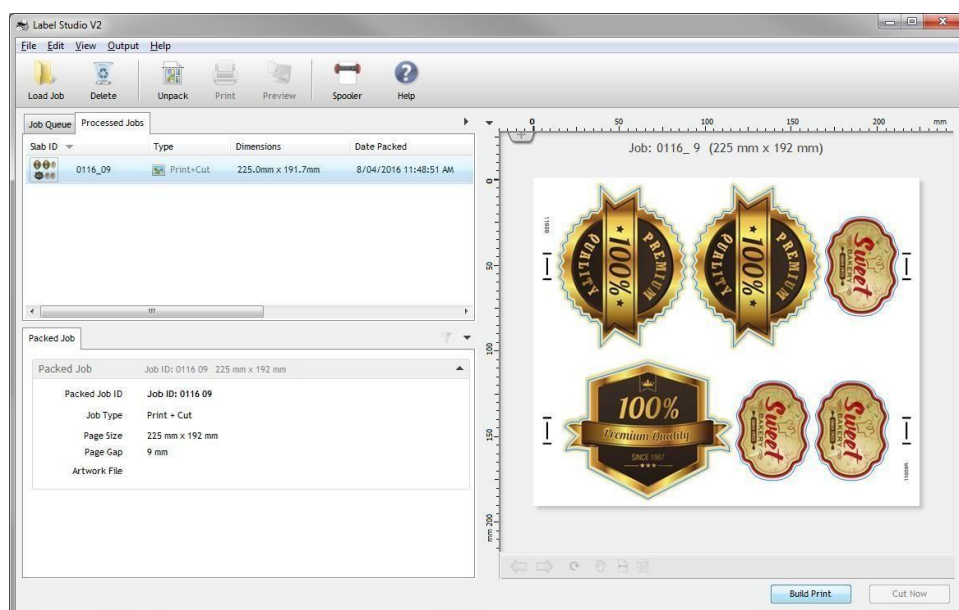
Label Studio V2

File Edit View Output Help

Load Job | Delete | Unpack | Print | Preview | Spooler | Help

Job Queue | Processed Jobs

| Slab ID | Type | Dimensions | Date Packed |
|---|---|---|---|
| 0116_09 | Print+Cut | 225.0mm x 191.7mm | 8/04/2016 11:48:51 AM |

Packed Job

Packed Job Job ID: 0116 09 225 mm x 192 mm

Packed Job ID Job ID: 0116 09
Job Type Print + Cut
Page Size 225 mm x 192 mm
Page Gap 9 mm
Artwork File

0 50 100 150 200 mm

Job: 0116_ 9 (225 mm x 192 mm)

0 50 100 150 mm 200

QUALITY PREMIUM 100%

QUALITY PREMIUM 100%

Sweet BAKERY

100% Premium Quality SINCE 1987

Sweet BAKERY

Sweet BAKERY

Build Print | Cut Now